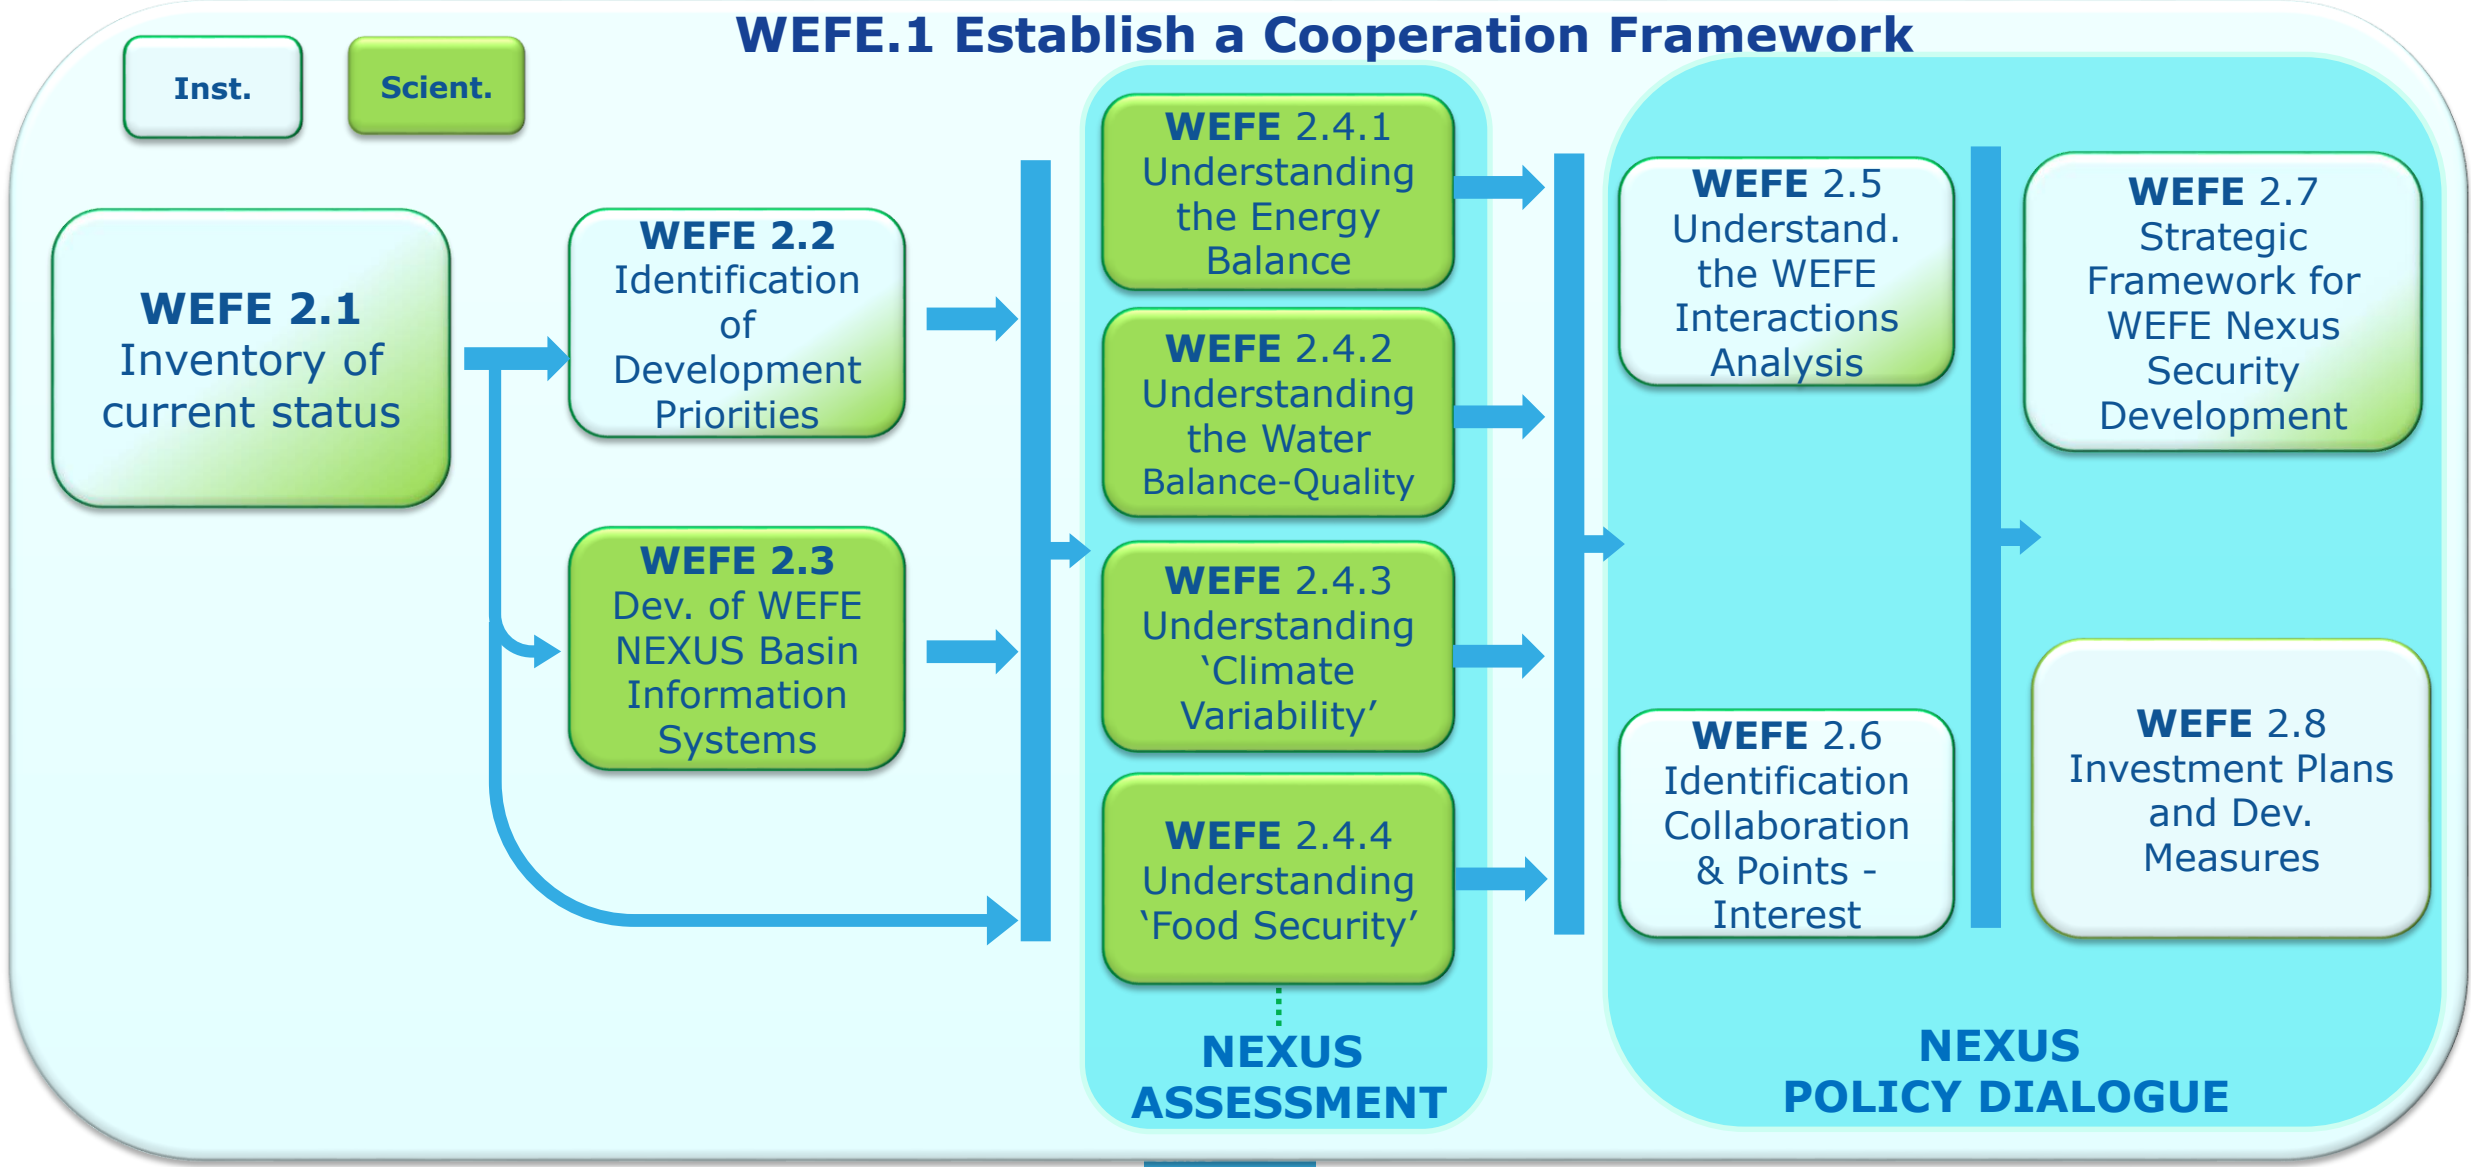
WEFE.1 Establish a Cooperation Framework

Inst.

Scient.

WEFE 2.1 Inventory of current status

WEFE 2.2 Identification of Development Priorities

WEFE 2.3 Dev. of WEFE NEXUS Basin Information Systems

WEFE 2.4.1 Understanding the Energy Balance

WEFE 2.4.2 Understanding the Water Balance-Quality

WEFE 2.4.3 Understanding 'Climate Variability'

WEFE 2.4.4 Understanding 'Food Security'

NEXUS ASSESSMENT

WEFE 2.5 Understand. the WEFE Interactions Analysis

WEFE 2.6 Identification Collaboration & Points - Interest

WEFE 2.7 Strategic Framework for WEFE Nexus Security Development

WEFE 2.8 Investment Plans and Dev. Measures

NEXUS POLICY DIALOGUE